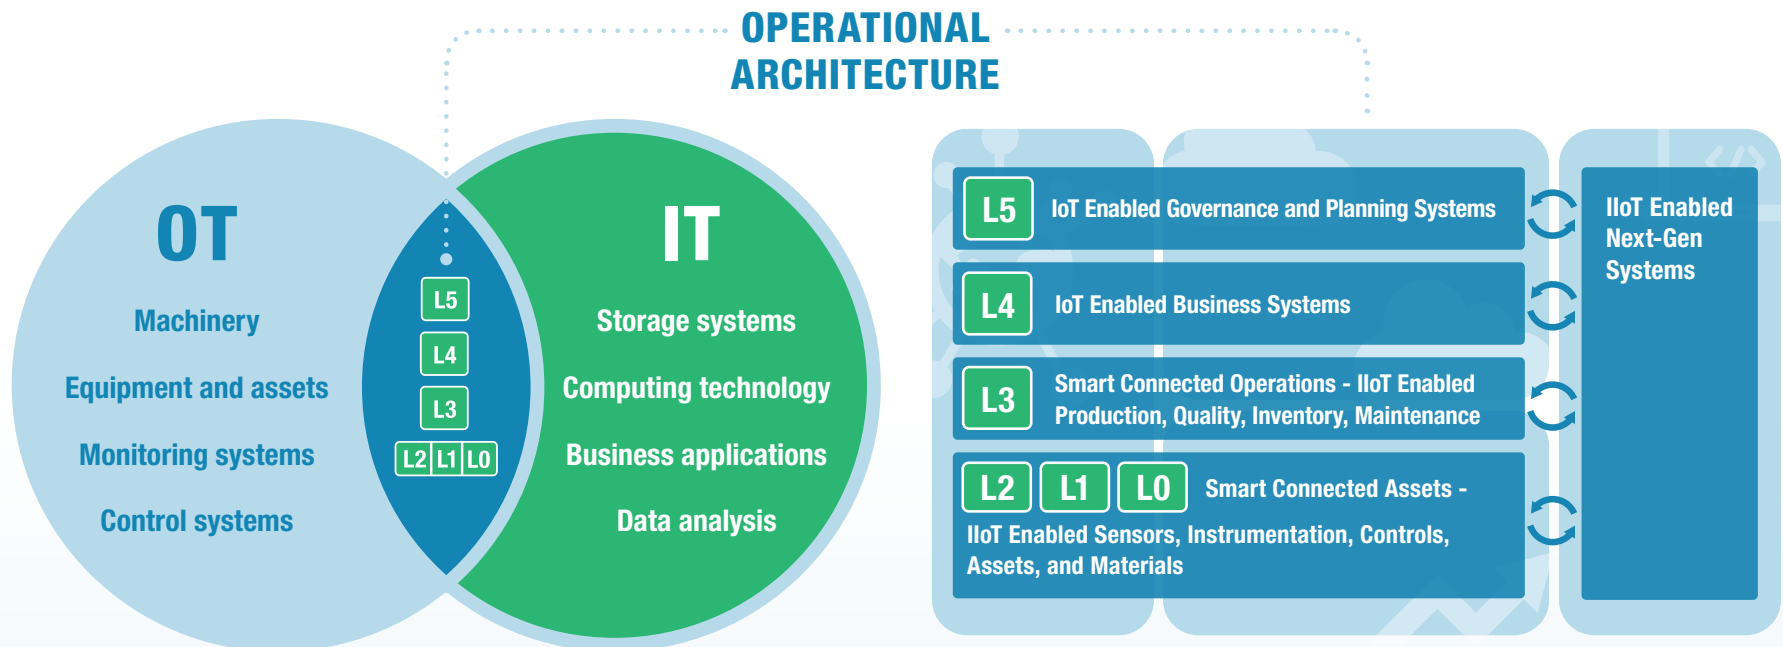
OPERATIONAL ARCHITECTURE

OT

Machinery

Equipment and assets

Monitoring systems

Control systems

L5

L4

L3

L2 L1 L0

IT

Storage systems

Computing technology

Business applications

Data analysis

L5 IoT Enabled Governance and Planning Systems

L4 IoT Enabled Business Systems

L3 Smart Connected Operations - IIoT Enabled Production, Quality, Inventory, Maintenance

L2 L1 L0 Smart Connected Assets - IIoT Enabled Sensors, Instrumentation, Controls, Assets, and Materials

IIoT Enabled Next-Gen Systems